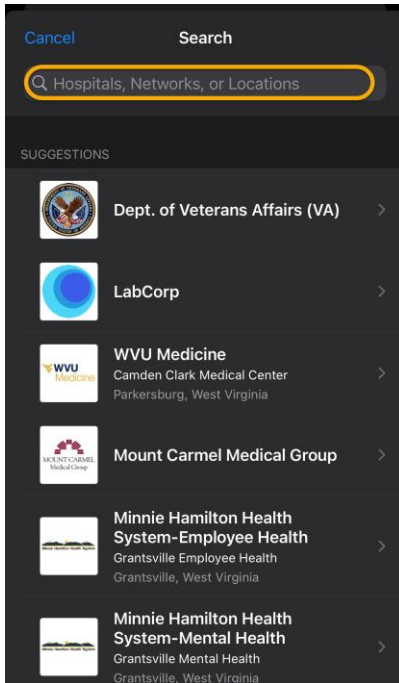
Cancel
Search

Hospitals, Networks, or Locations

SUGGESTIONS

Dept. of Veterans Affairs (VA)

LabCorp

WVU Medicine
WVU Medicine
Camden Clark Medical Center
Parkersburg, West Virginia

MOUNT CARMEL Medical Group
Mount Carmel Medical Group

Minnie Hamilton Health System
Minnie Hamilton Health System-Employee Health
Grantsville Employee Health
Grantsville, West Virginia

Minnie Hamilton Health System
Minnie Hamilton Health System-Mental Health
Grantsville Mental Health
Grantsville, West Virginia